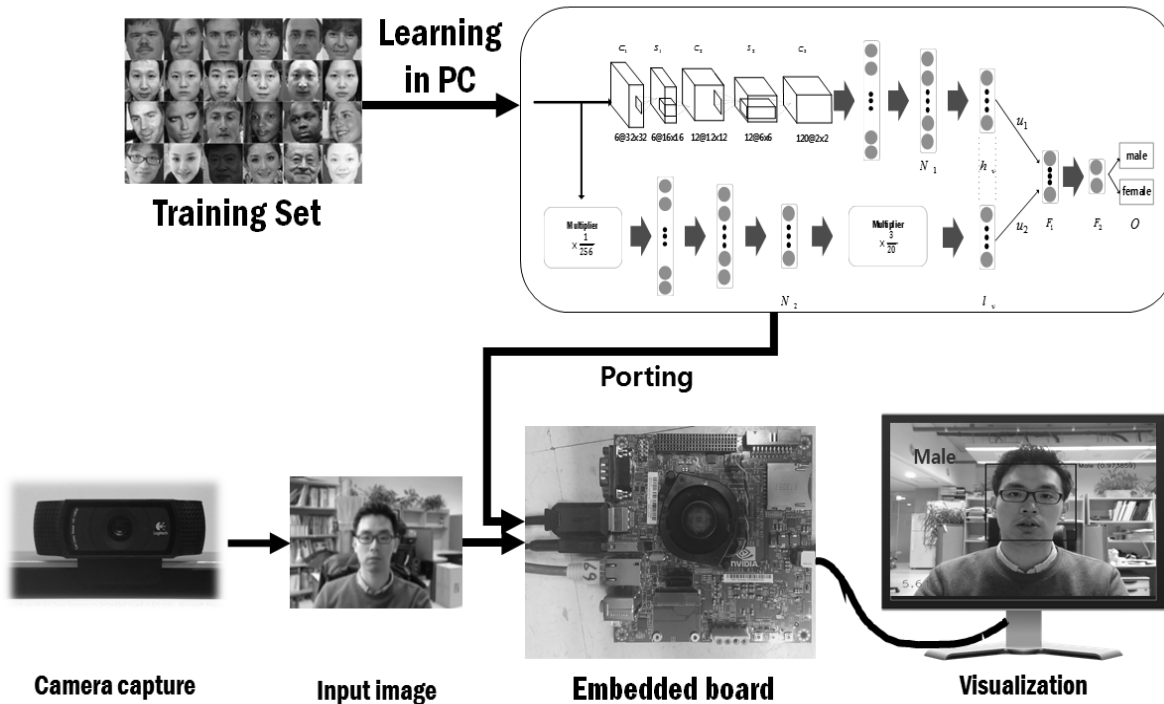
Learning in PC

$C_1$ $S_1$ $C_2$ $S_2$ $C_3$

6@32x32 6@16x16 12@12x12 12@6x6 120@2x2

$N_1$

$h_v$

$u_1$

male

female

Training Set

Multiplier $\times\frac{1}{256}$

Multiplier $\times\frac{3}{20}$

$u_2$

$F_1$

$F_2$

$O$

$N_2$

$l_v$

Porting

Male

Male (0.973859)

5.6

Camera capture

Input image

Embedded board

Visualization